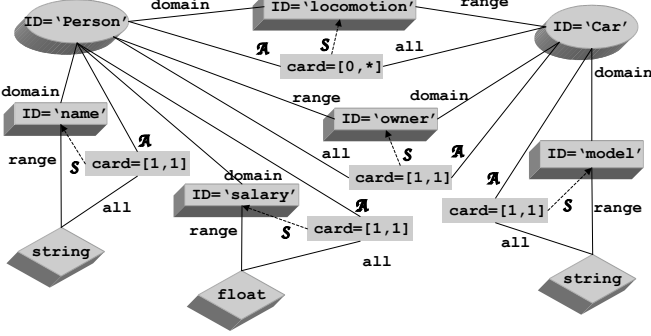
ID='Person'

domain

ID='locomotion'

range

ID='Car'

$\mathcal{A}$

S

all

card=[0,*]

domain

domain

ID='name'

range

domain

ID='owner'

$\mathcal{A}$

S

card=[1,1]

range

domain

all

S

$\mathcal{A}$

ID='model'

ID='salary'

card=[1,1]

all

$\mathcal{A}$

$\mathcal{A}$

card=[1,1]

S

range

range

S

card=[1,1]

all

string

all

float

string